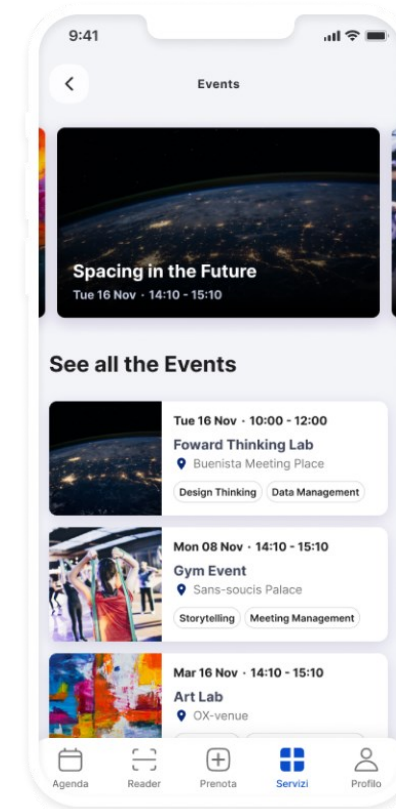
9:41

Events

Spacing in the Future
Tue 16 Nov · 14:10 - 15:10

See all the Events

Tue 16 Nov · 10:00 - 12:00
Foward Thinking Lab
Buenista Meeting Place
Design Thinking
Data Management

Mon 08 Nov · 14:10 - 15:10
Gym Event
Sans-soucis Palace
Storytelling
Meeting Management

Mar 16 Nov · 14:10 - 15:10
Art Lab
OX-venue

Agenda
Reader
Prenota
Servizi
Profilo